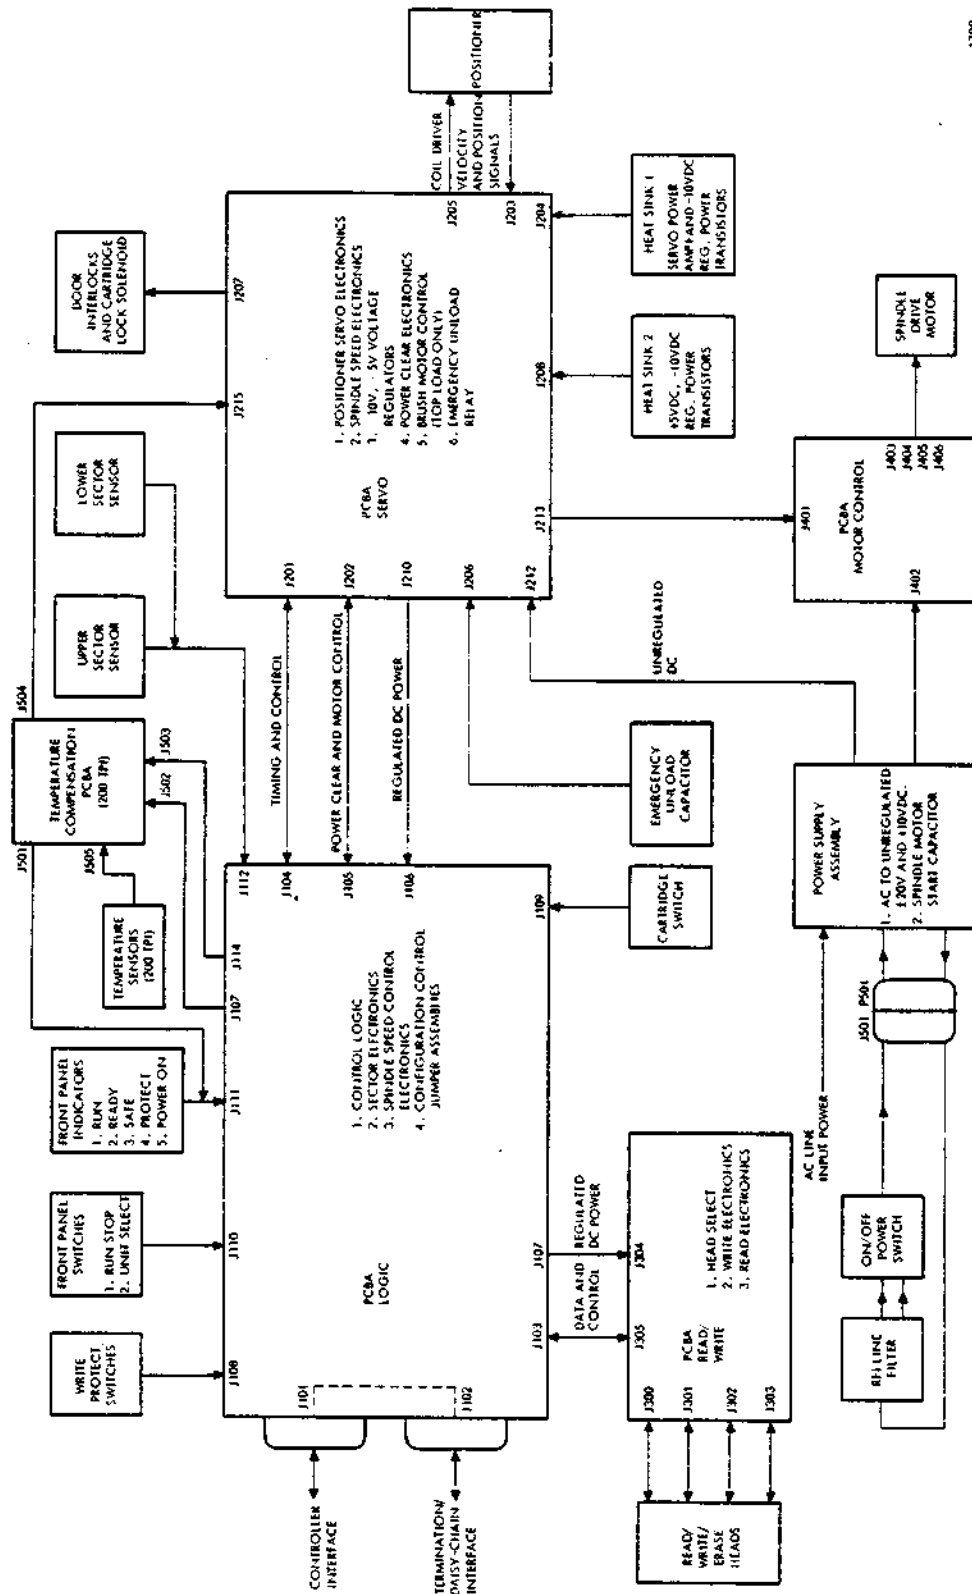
POSITIONER

COIL DRIVER

VELOCITY AND POSITION SIGNALS

J205

J203

J204

HEAT SINK 1
SERVO POWER AMP AND -10VDC REG. POWER TRANSISTORS

DOOR INTERLOCKS AND CARTRIDGE LOCK SOLENOID

J207

J215

1. POSITIONER SERVO ELECTRONICS
2. SPINDLE SPEED ELECTRONICS
3. 10V, -5V VOLTAGE REGULATORS
4. POWER CLEAR ELECTRONICS
5. BRUSH MOTOR CONTROL (TOP LOAD ONLY)
6. EMERGENCY UNLOAD RELAY

PCBA SERVO

J208

HEAT SINK 2
+5VDC, -10VDC REG. POWER TRANSISTORS

SPINDLE DRIVE MOTOR

J403
J404
J405
J406

PCBA MOTOR CONTROL

J401

J402

J213

LOWER SECTOR SENSOR

UPPER SECTOR SENSOR

J201

J202

J210

J206

J212

UNREGULATED DC

J504

TEMPERATURE COMPENSATION PCBA (200 TPI)

J503

J502

J501

J505

TIMING AND CONTROL

POWER CLEAR AND MOTOR CONTROL

REGULATED DC POWER

EMERGENCY UNLOAD CAPACITOR

POWER SUPPLY ASSEMBLY
1. AC TO UNREGULATED ±20V AND ±10VDC.
2. SPINDLE MOTOR START CAPACITOR

TEMPERATURE SENSORS (200 TPI)

J112

J104

J105

J106

J109

CARTRIDGE SWITCH

J114

J107

J111

1. CONTROL LOGIC
2. SECTOR ELECTRONICS
3. SPINDLE SPEED CONTROL ELECTRONICS
4. CONFIGURATION CONTROL JUMPER ASSEMBLIES

FRONT PANEL INDICATORS
1. RUN
2. READY
3. SAFE
4. PROTECT
5. POWER ON

FRONT PANEL SWITCHES
1. RUN STOP
2. UNIT SELECT

J110

WRITE PROTECT SWITCHES

J108

PCBA LOGIC

J101

J102

J107

J103

REGULATED DC POWER

DATA AND CONTROL

J304

J305

PCBA READ/WRITE

1. HEAD SELECT
2. WRITE ELECTRONICS
3. READ ELECTRONICS

J300
J301
J302
J303

AC LINE INPUT POWER

J501 P501

ON/OFF POWER SWITCH

RFI LINE FILTER

CONTROLLER INTERFACE

TERMINATION/ DAISY-CHAIN INTERFACE

READ/ WRITE/ ERASE HEADS

1308